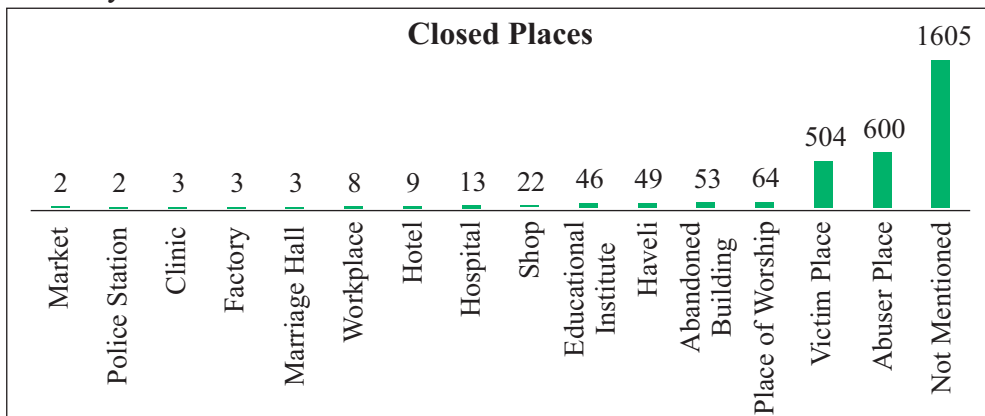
Closed Places

| Market | Police Station | Clinic | Factory | Marriage Hall | Workplace | Hotel | Hospital | Shop | Educational Institute | Haveli | Abandoned Building | Place of Worship | Victim Place | Abuser Place | Not Mentioned |
|---|---|---|---|---|---|---|---|---|---|---|---|---|---|---|---|
| 2 | 2 | 3 | 3 | 3 | 8 | 9 | 13 | 22 | 46 | 49 | 53 | 64 | 504 | 600 | 1605 |